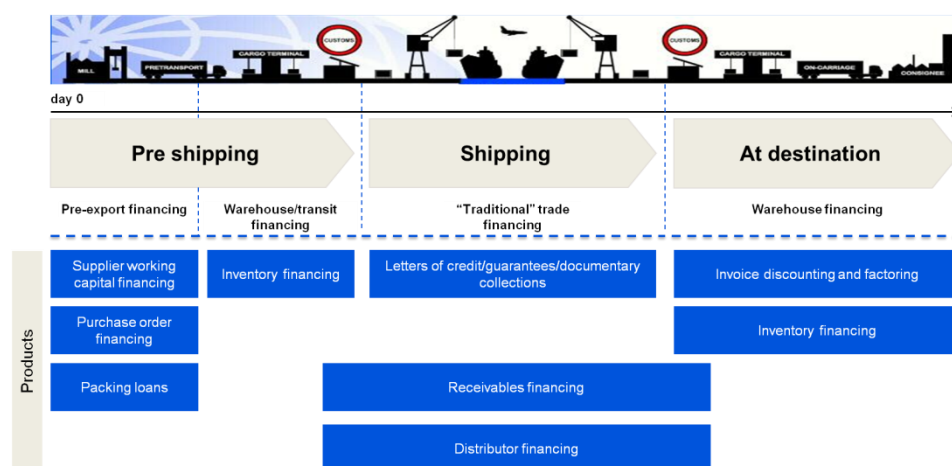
MILL
PRETRANSPORT
CARGO TERMINAL
CUSTOMS
CUSTOMS
CARGO TERMINAL
ON-CARRIAGE
CONSIGNEE

day 0

Pre shipping

Shipping

At destination

Pre-export financing

Warehouse/transit financing

“Traditional” trade financing

Warehouse financing

Products

Supplier working capital financing

Inventory financing

Letters of credit/guarantees/documentary collections

Invoice discounting and factoring

Purchase order financing

Inventory financing

Packing loans

Receivables financing

Distributor financing